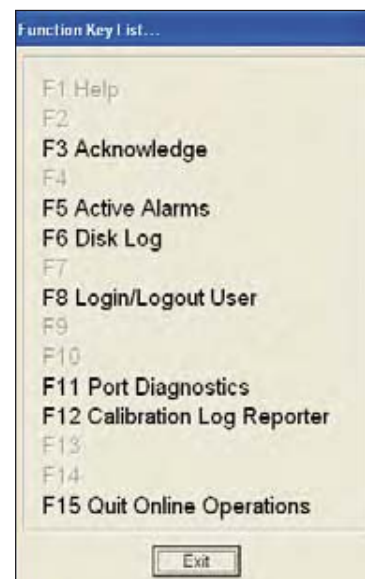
Function Key List...

F1 Help
F2
F3 Acknowledge
F4
F5 Active Alarms
F6 Disk Log
F7
F8 Login/Logout User
F9
F10
F11 Port Diagnostics
F12 Calibration Log Reporter
F13
F14
F15 Quit Online Operations

Exit